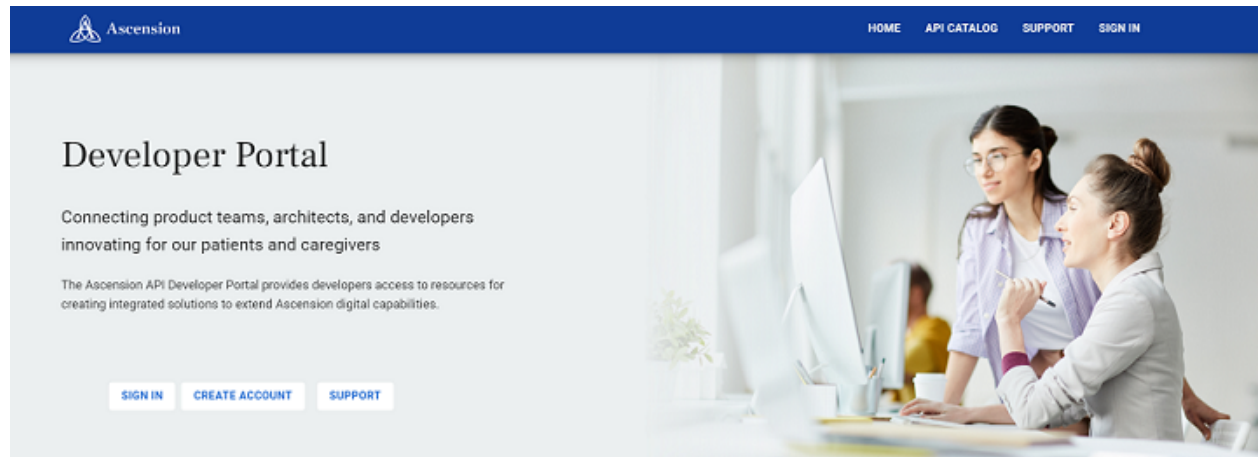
Ascension

HOME API CATALOG SUPPORT SIGN IN

Developer Portal

Connecting product teams, architects, and developers innovating for our patients and caregivers

The Ascension API Developer Portal provides developers access to resources for creating integrated solutions to extend Ascension digital capabilities.

SIGN IN CREATE ACCOUNT SUPPORT